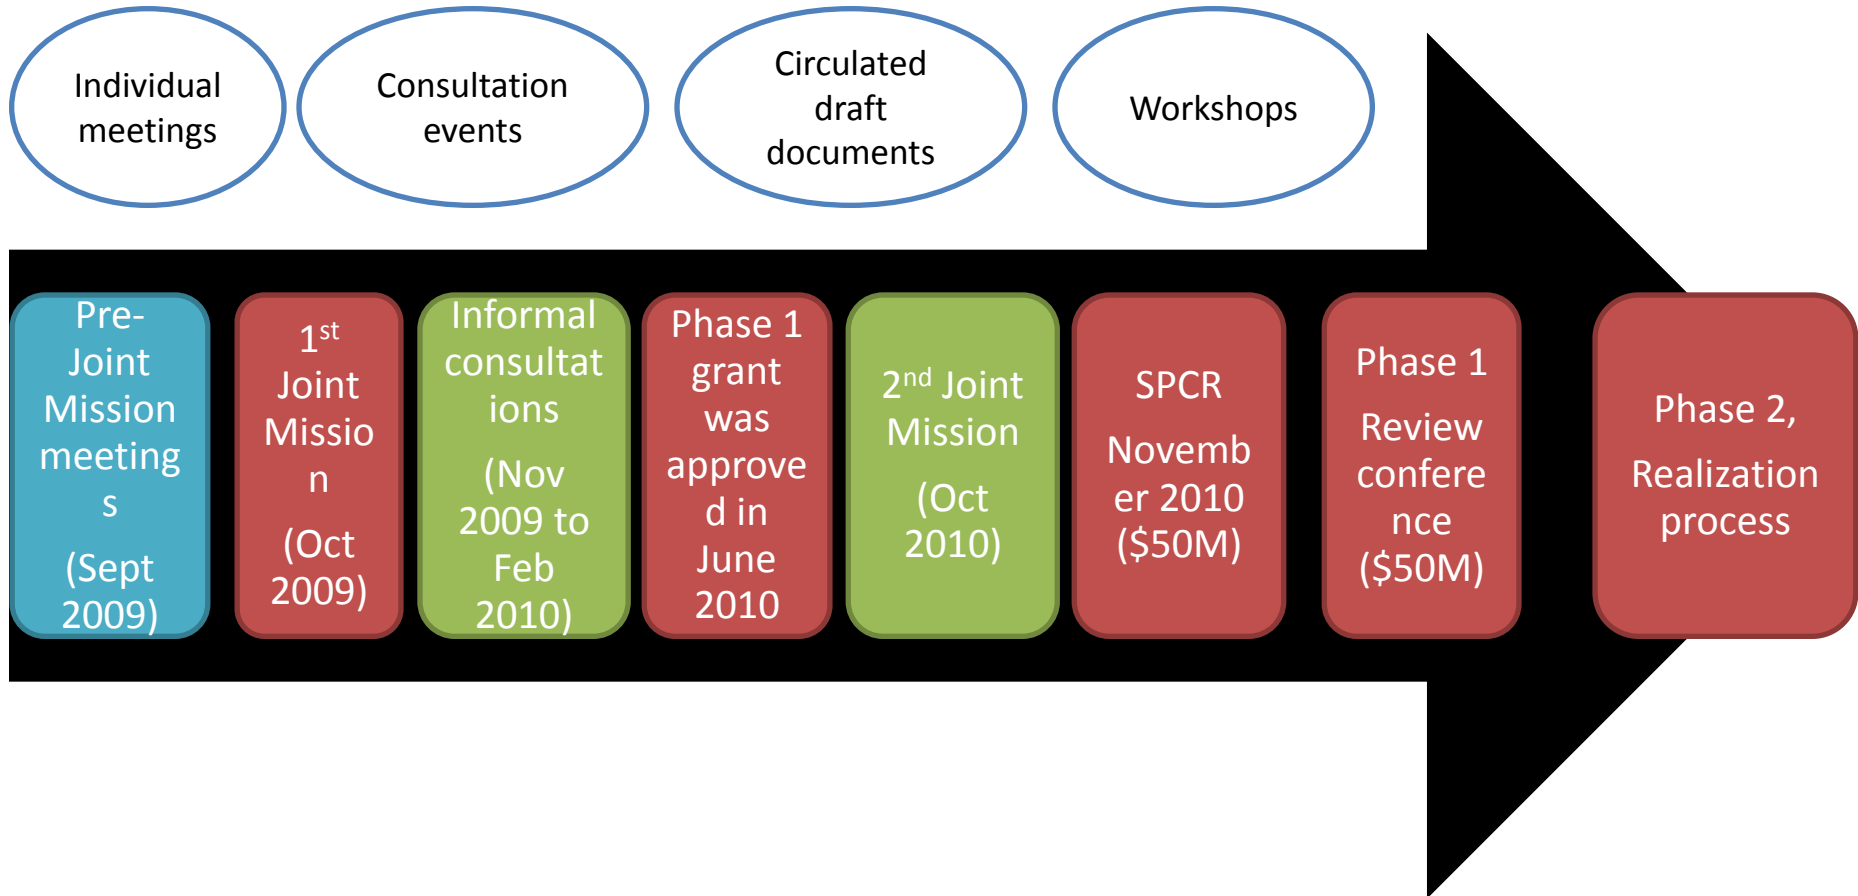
Individual meetings

Consultation events

Circulated draft documents

Workshops

Pre-Joint Mission meetings

(Sept 2009)

$1^{st}$ Joint Mission

(Oct 2009)

Informal consultations

(Nov 2009 to Feb 2010)

Phase 1 grant was approved in June 2010

$2^{nd}$ Joint Mission

(Oct 2010)

SPCR

November 2010 (\$50M)

Phase 1

Review conference (\$50M)

Phase 2,

Realization process